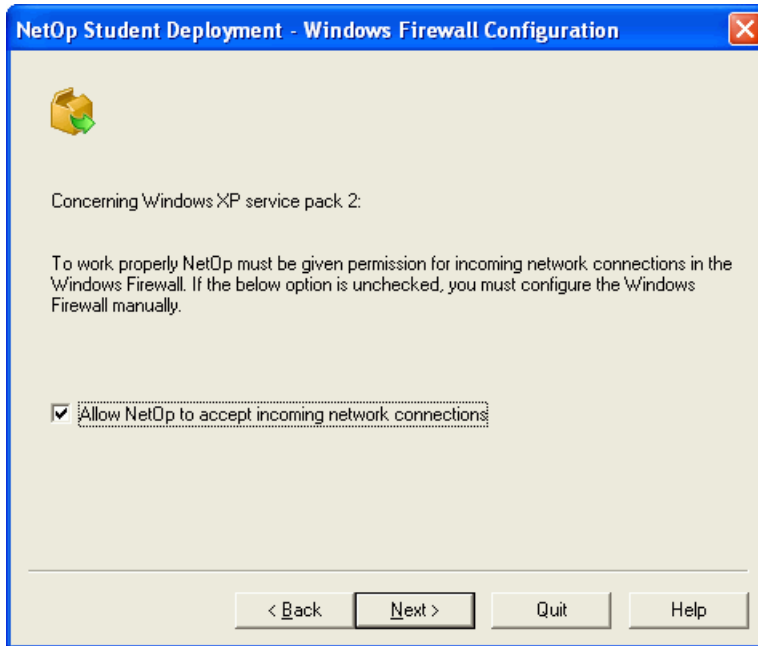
NetOp Student Deployment - Windows Firewall Configuration

Concerning Windows XP service pack 2:

To work properly NetOp must be given permission for incoming network connections in the Windows Firewall. If the below option is unchecked, you must configure the Windows Firewall manually.

Allow NetOp to accept incoming network connections

< Back
Next >
Quit
Help